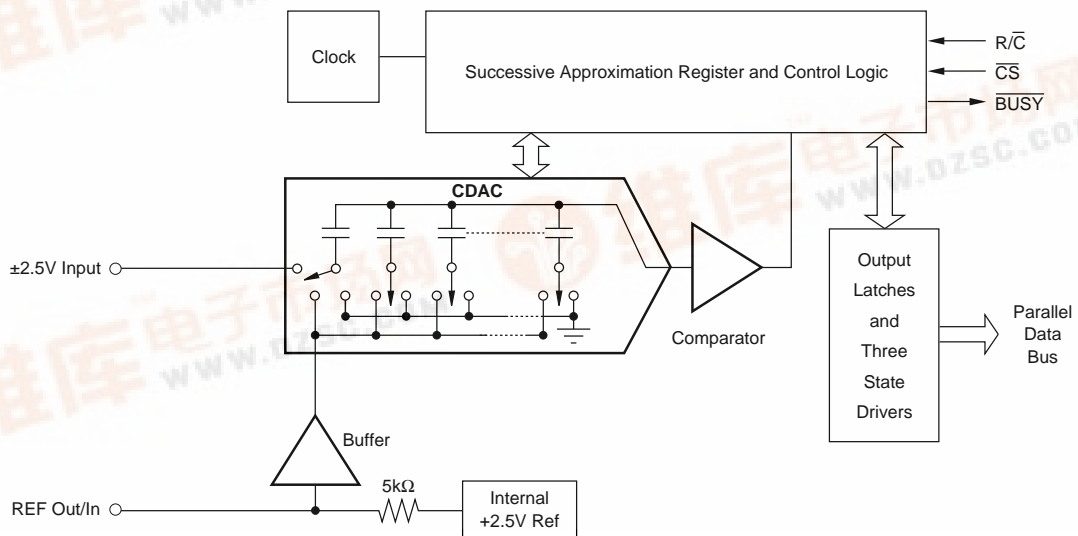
Clock

Successive Approximation Register and Control Logic

$R/\overline{C}$

$\overline{CS}$

$\overline{BUSY}$

CDAC

±2.5V Input

Comparator

Output Latches and Three State Drivers

Parallel Data Bus

Buffer

REF Out/In

5kΩ

Internal +2.5V Ref

www.ozsc.com